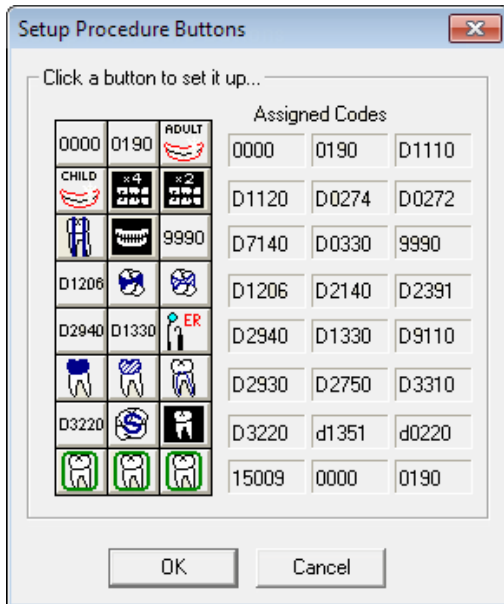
Setup Procedure Buttons

Click a button to set it up...

| 0000 | 0190 | ADULT |
|---|---|---|
| CHILD | x4 | x2 |
| | | 9990 |
| D1206 | | |
| D2940 | D1330 | ER |
| | | |
| D3220 | | |
| | | |

Assigned Codes

| | | |
|---|---|---|
| 0000 | 0190 | D1110 |
| D1120 | D0274 | D0272 |
| D7140 | D0330 | 9990 |
| D1206 | D2140 | D2391 |
| D2940 | D1330 | D9110 |
| D2930 | D2750 | D3310 |
| D3220 | d1351 | d0220 |
| 15009 | 0000 | 0190 |

OK

Cancel